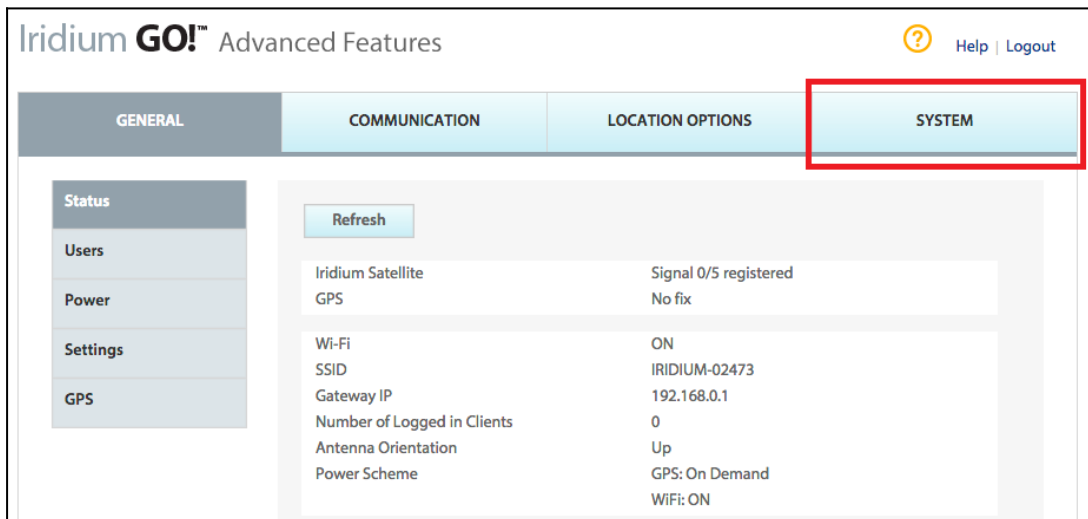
Iridium GO!™ Advanced Features

? Help | Logout

GENERAL
COMMUNICATION
LOCATION OPTIONS
SYSTEM

Status
Users
Power
Settings
GPS

Refresh

| | |
|---|---|
| Iridium Satellite | Signal 0/5 registered |
| GPS | No fix |

| | |
|---|---|
| Wi-Fi | ON |
| SSID | IRIDIUM-02473 |
| Gateway IP | 192.168.0.1 |
| Number of Logged in Clients | 0 |
| Antenna Orientation | Up |
| Power Scheme | GPS: On Demand |
| | WiFi: ON |